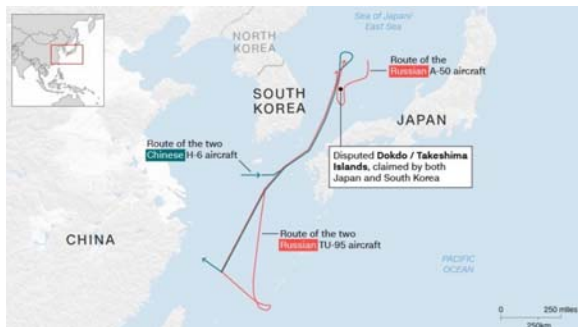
Sea of Japan/ East Sea

NORTH KOREA

Route of the Russian A-50 aircraft

SOUTH KOREA

JAPAN

Route of the two Chinese H-6 aircraft

Disputed Dokdo / Takeshima Islands, claimed by both Japan and South Korea

CHINA

Route of the two Russian TU-95 aircraft

PACIFIC OCEAN

0 250 miles

250km